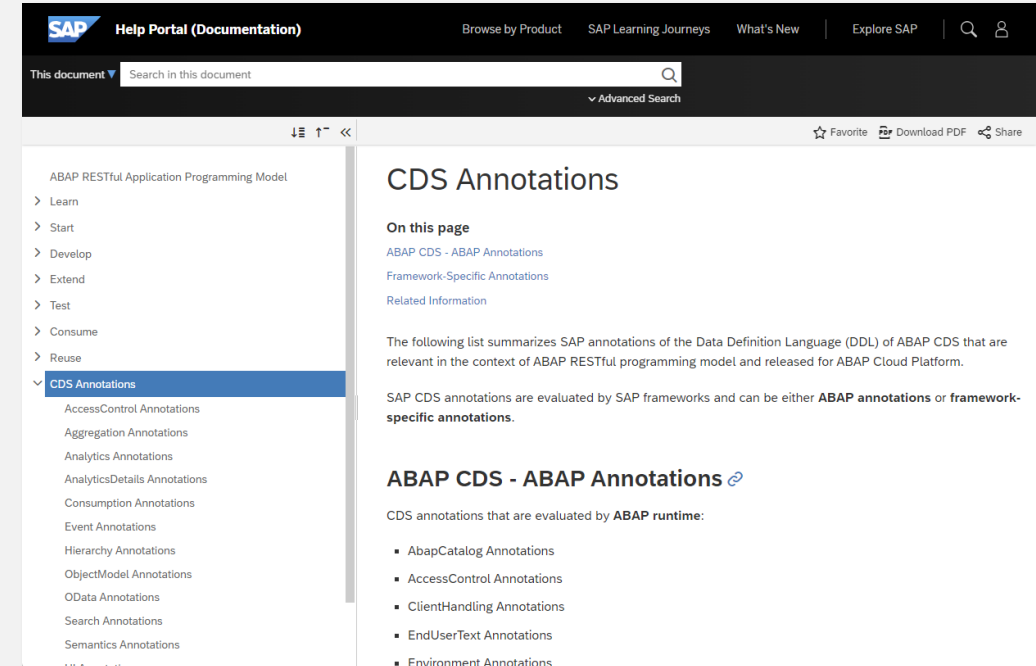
SAP Help Portal (Documentation)

Browse by Product SAP Learning Journeys What's New Explore SAP

This document Search in this document

Advanced Search

Favorite Download PDF Share

ABAP RESTful Application Programming Model
Learn
Start
Develop
Extend
Test
Consume
Reuse
CDS Annotations
AccessControl Annotations
Aggregation Annotations
Analytics Annotations
AnalyticsDetails Annotations
Consumption Annotations
Event Annotations
Hierarchy Annotations
ObjectModel Annotations
OData Annotations
Search Annotations
Semantics Annotations

CDS Annotations

On this page
ABAP CDS - ABAP Annotations
Framework-Specific Annotations
Related Information

The following list summarizes SAP annotations of the Data Definition Language (DDL) of ABAP CDS that are relevant in the context of ABAP RESTful programming model and released for ABAP Cloud Platform.

SAP CDS annotations are evaluated by SAP frameworks and can be either **ABAP annotations** or **framework-specific annotations**.

ABAP CDS - ABAP Annotations

CDS annotations that are evaluated by **ABAP runtime**:

- AbapCatalog Annotations
- AccessControl Annotations
- ClientHandling Annotations
- EndUserText Annotations
- Environment Annotations